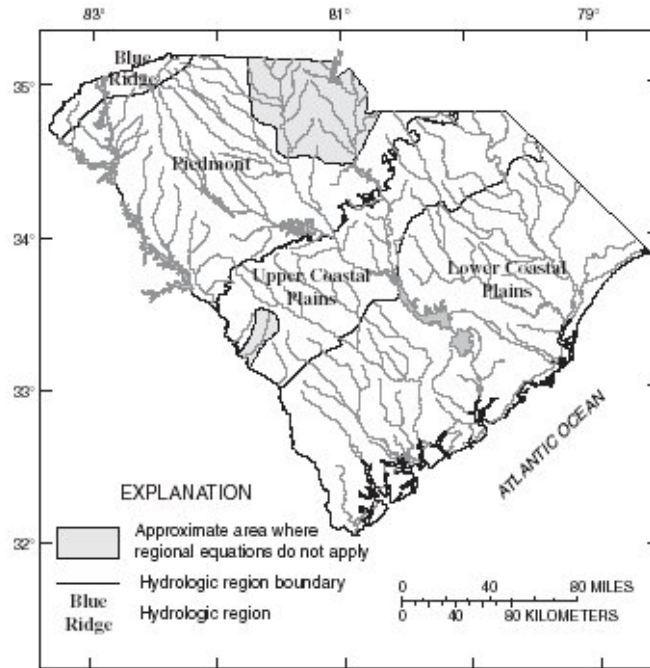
83°
81°
79°
35°
34°
33°
32°
Blue Ridge
Piedmont
Upper Coastal Plains
Lower Coastal Plains
ATLANTIC OCEAN

EXPLANATION
Approximate area where regional equations do not apply
Hydrologic region boundary
Blue Ridge
Hydrologic region

0 40 80 MILES
0 40 80 KILOMETERS